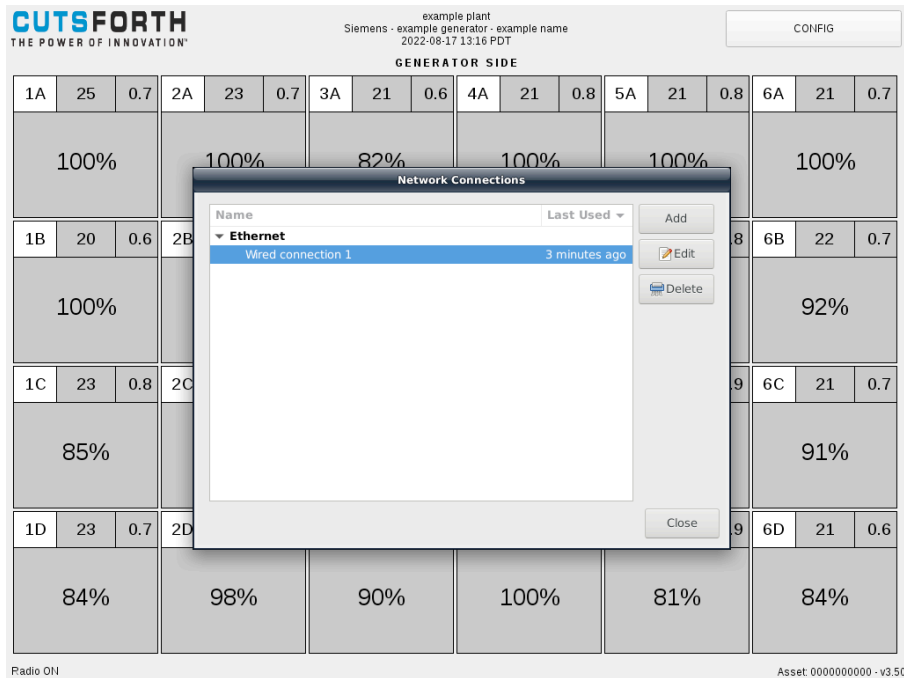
CUTSFORTH
THE POWER OF INNOVATION®

example plant
Siemens - example generator - example name
2022-08-17 13:16 PDT

CONFIG

GENERATOR SIDE

| 1A | 25 | 0.7 | 2A | 23 | 0.7 | 3A | 21 | 0.6 | 4A | 21 | 0.8 | 5A | 21 | 0.8 | 6A | 21 | 0.7 |
|---|---|---|---|---|---|---|---|---|---|---|---|---|---|---|---|---|---|
| 100% | | | 100% | | | 82% | | | 100% | | | 100% | | | 100% | | |
| 1B | 20 | 0.6 | 2B | | | | | | | | | | | .8 | 6B | 22 | 0.7 |
| 100% | | | | | | | | | | | | | | | 92% | | |
| 1C | 23 | 0.8 | 2C | | | | | | | | | | | .9 | 6C | 21 | 0.7 |
| 85% | | | | | | | | | | | | | | | 91% | | |
| 1D | 23 | 0.7 | 2D | | | | | | | | | | | .9 | 6D | 21 | 0.6 |
| 84% | | | 98% | | | 90% | | | 100% | | | 81% | | | 84% | | |

Network Connections

Name | Last Used
Ethernet
Wired connection 1 | 3 minutes ago

Add
Edit
Delete
Close

Radio ON
Asset: 0000000000 - v3.50